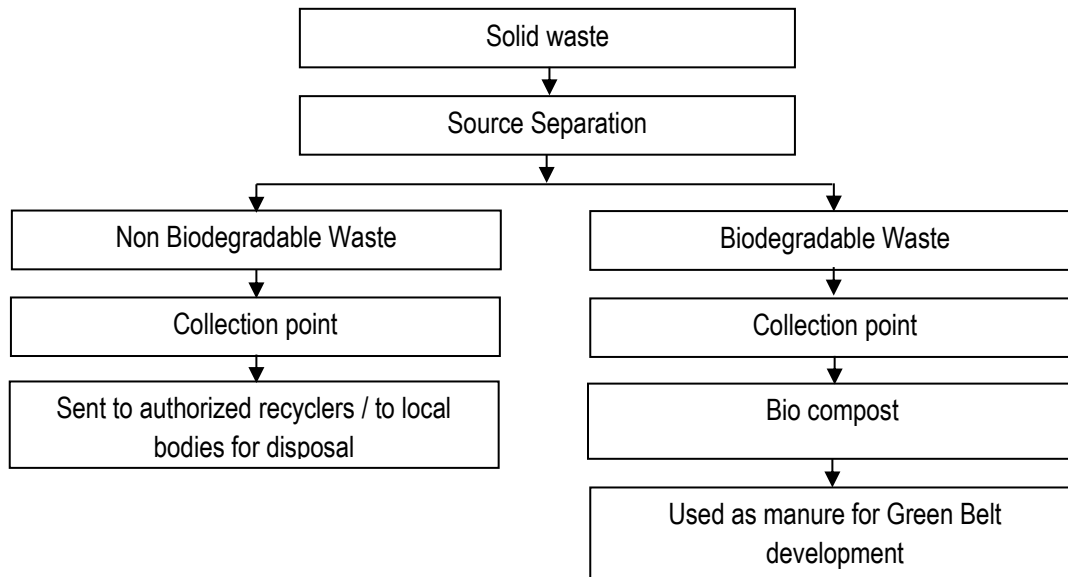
Solid waste

Source Separation

Non Biodegradable Waste

Collection point

Sent to authorized recyclers / to local bodies for disposal

Biodegradable Waste

Collection point

Bio compost

Used as manure for Green Belt development